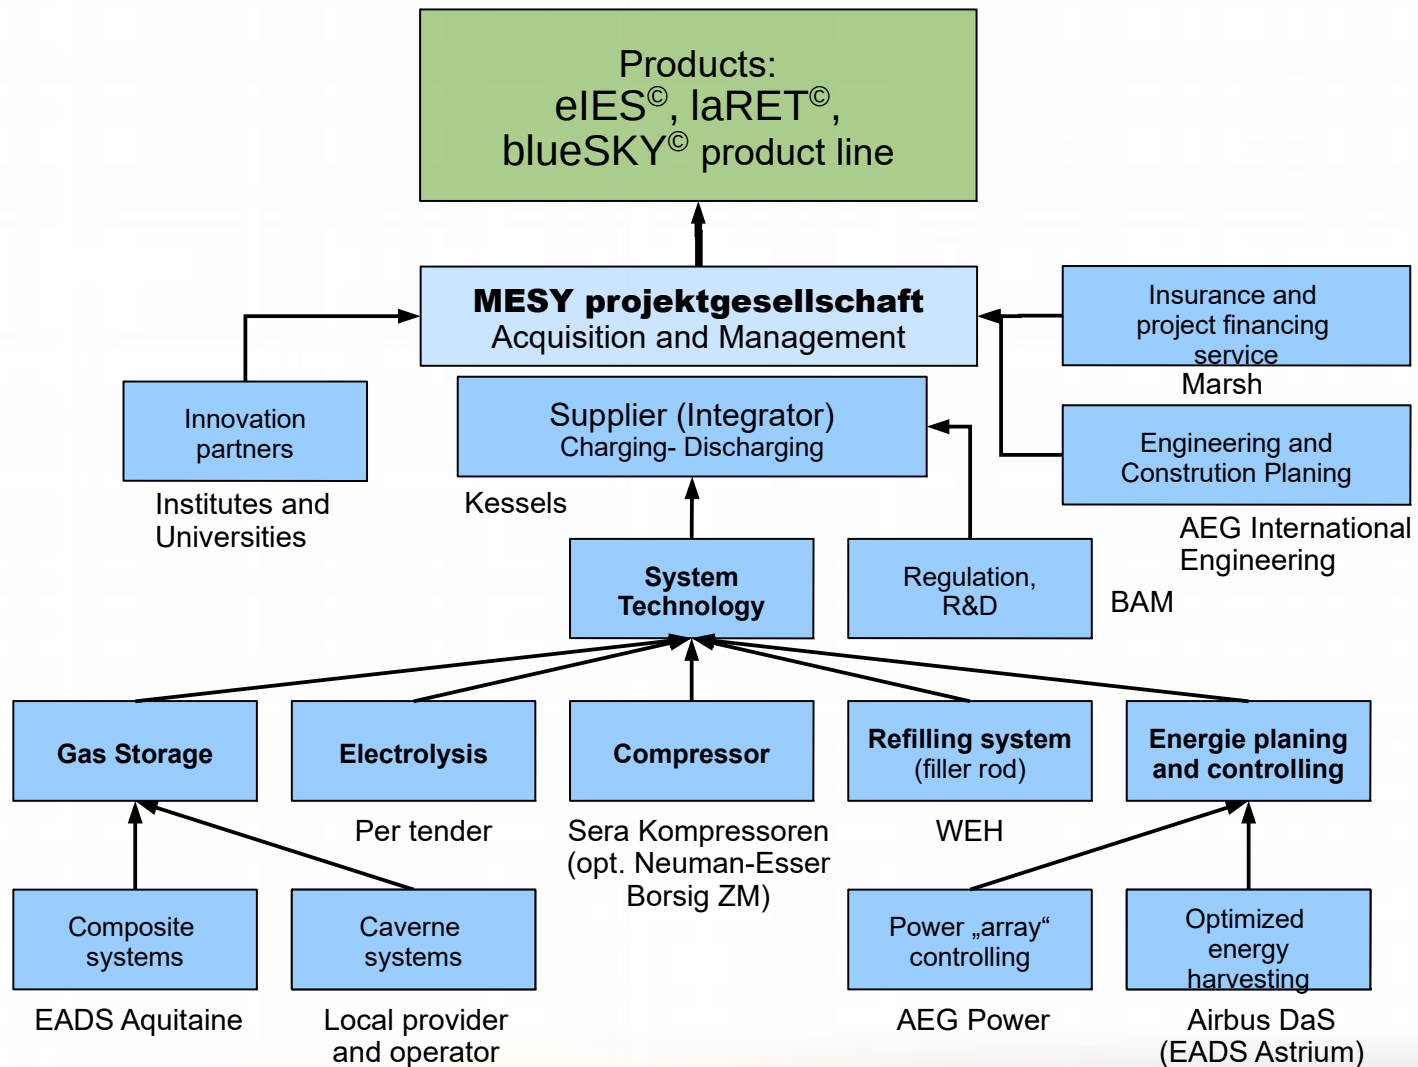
Products:
eIES©, laRET©, blueSKY© product line

MESY projektgesellschaft
Acquisition and Management

Insurance and project financing service
Marsh

Innovation partners
Institutes and Universities

Supplier (Integrator)
Charging- Discharging
Kessels

Engineering and Constrution Planing
AEG International Engineering

System Technology

Regulation, R&D
BAM

Gas Storage

Electrolysis
Per tender

Compressor
Sera Kompressoren (opt. Neuman-Esser Borsig ZM)

Refilling system (filler rod)
WEH

Energie planing and controlling

Composite systems
EADS Aquitaine

Caverne systems
Local provider and operator

Power „array“ controlling
AEG Power

Optimized energy harvesting
Airbus DaS (EADS Astrium)